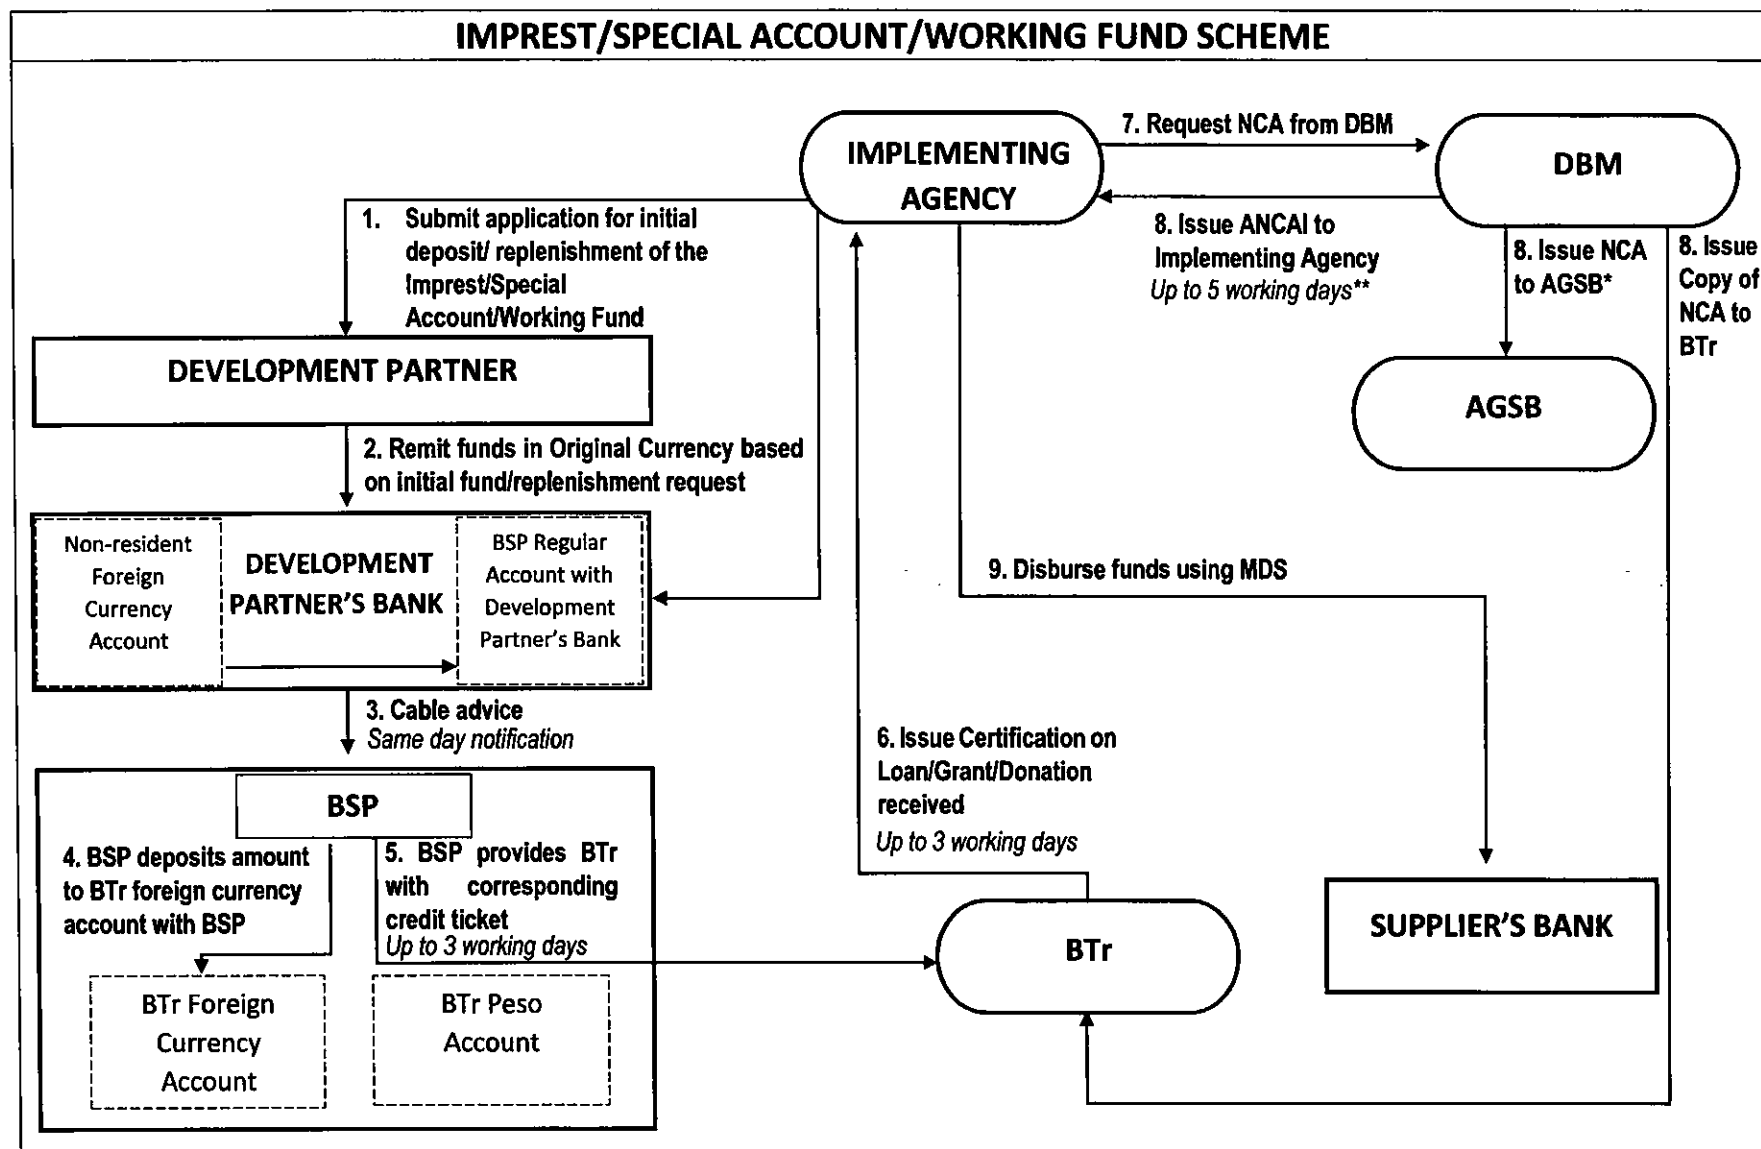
IMPREST/SPECIAL ACCOUNT/WORKING FUND SCHEME

IMPLEMENTING AGENCY

7. Request NCA from DBM

DBM

1. Submit application for initial deposit/ replenishment of the Imprest/Special Account/Working Fund

8. Issue ANCAI to Implementing Agency
Up to 5 working days**

8. Issue NCA to AGSB*

8. Issue Copy of NCA to BTr

DEVELOPMENT PARTNER

AGSB

2. Remit funds in Original Currency based on initial fund/replenishment request

Non-resident Foreign Currency Account

DEVELOPMENT PARTNER'S BANK

BSP Regular Account with Development Partner's Bank

9. Disburse funds using MDS

3. Cable advice
Same day notification

6. Issue Certification on Loan/Grant/Donation received
Up to 3 working days

BSP

4. BSP deposits amount to BTr foreign currency account with BSP

5. BSP provides BTr with corresponding credit ticket
Up to 3 working days

BTr

SUPPLIER'S BANK

BTr Foreign Currency Account

BTr Peso Account